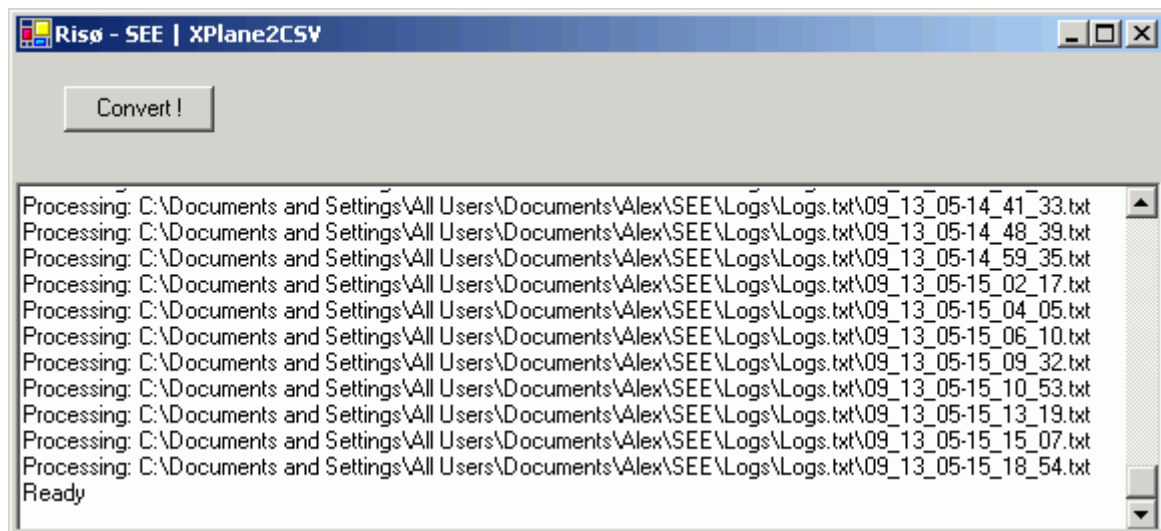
Risø - SEE | XPlane2CSV

Convert !

Processing: C:\Documents and Settings\All Users\Documents\Alex\SEE\Logs\Logs.txt\09_13_05-14_41_33.txt
Processing: C:\Documents and Settings\All Users\Documents\Alex\SEE\Logs\Logs.txt\09_13_05-14_48_39.txt
Processing: C:\Documents and Settings\All Users\Documents\Alex\SEE\Logs\Logs.txt\09_13_05-14_59_35.txt
Processing: C:\Documents and Settings\All Users\Documents\Alex\SEE\Logs\Logs.txt\09_13_05-15_02_17.txt
Processing: C:\Documents and Settings\All Users\Documents\Alex\SEE\Logs\Logs.txt\09_13_05-15_04_05.txt
Processing: C:\Documents and Settings\All Users\Documents\Alex\SEE\Logs\Logs.txt\09_13_05-15_06_10.txt
Processing: C:\Documents and Settings\All Users\Documents\Alex\SEE\Logs\Logs.txt\09_13_05-15_09_32.txt
Processing: C:\Documents and Settings\All Users\Documents\Alex\SEE\Logs\Logs.txt\09_13_05-15_10_53.txt
Processing: C:\Documents and Settings\All Users\Documents\Alex\SEE\Logs\Logs.txt\09_13_05-15_13_19.txt
Processing: C:\Documents and Settings\All Users\Documents\Alex\SEE\Logs\Logs.txt\09_13_05-15_15_07.txt
Processing: C:\Documents and Settings\All Users\Documents\Alex\SEE\Logs\Logs.txt\09_13_05-15_18_54.txt
Ready